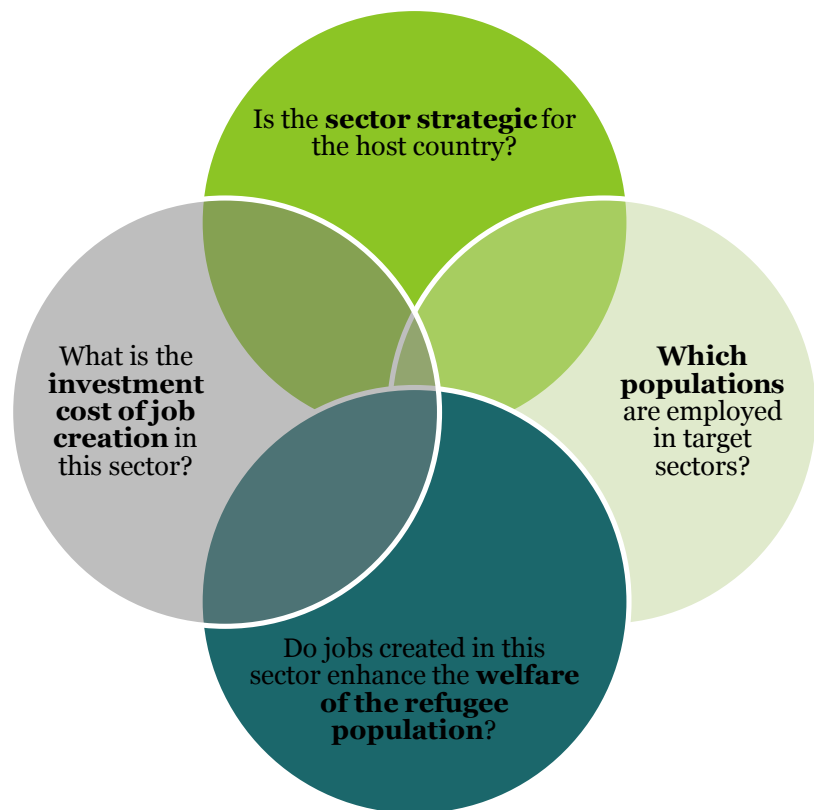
Is the **sector strategic** for the host country?

What is the **investment cost of job creation** in this sector?

**Which populations** are employed in target sectors?

Do jobs created in this sector enhance the **welfare of the refugee population**?